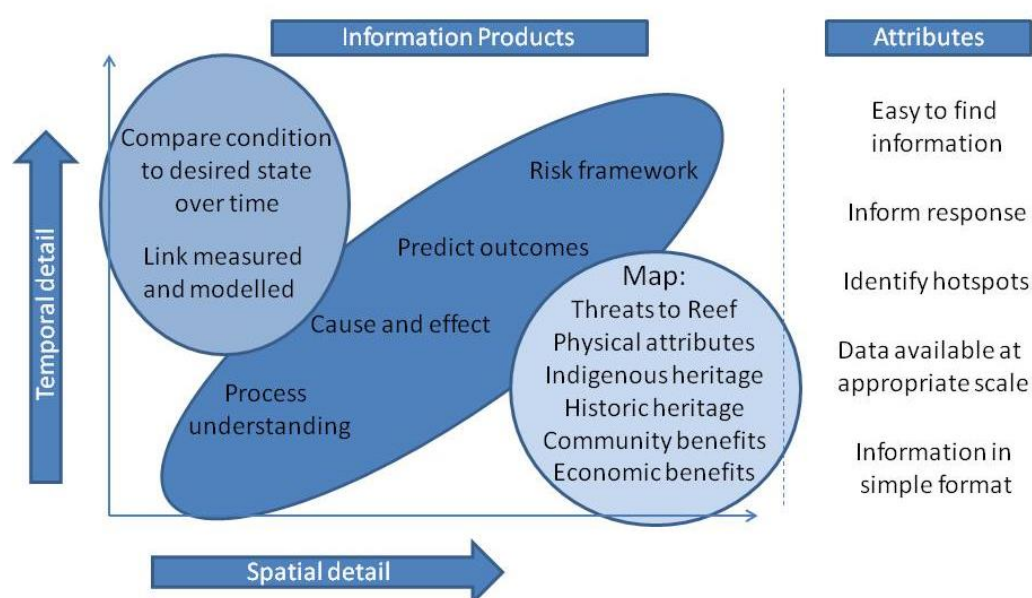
Information Products

Attributes

Temporal detail

Compare condition to desired state over time

Link measured and modelled

Risk framework

Predict outcomes

Cause and effect

Process understanding

Map:
Threats to Reef
Physical attributes
Indigenous heritage
Historic heritage
Community benefits
Economic benefits

Easy to find information

Inform response

Identify hotspots

Data available at appropriate scale

Information in simple format

Spatial detail